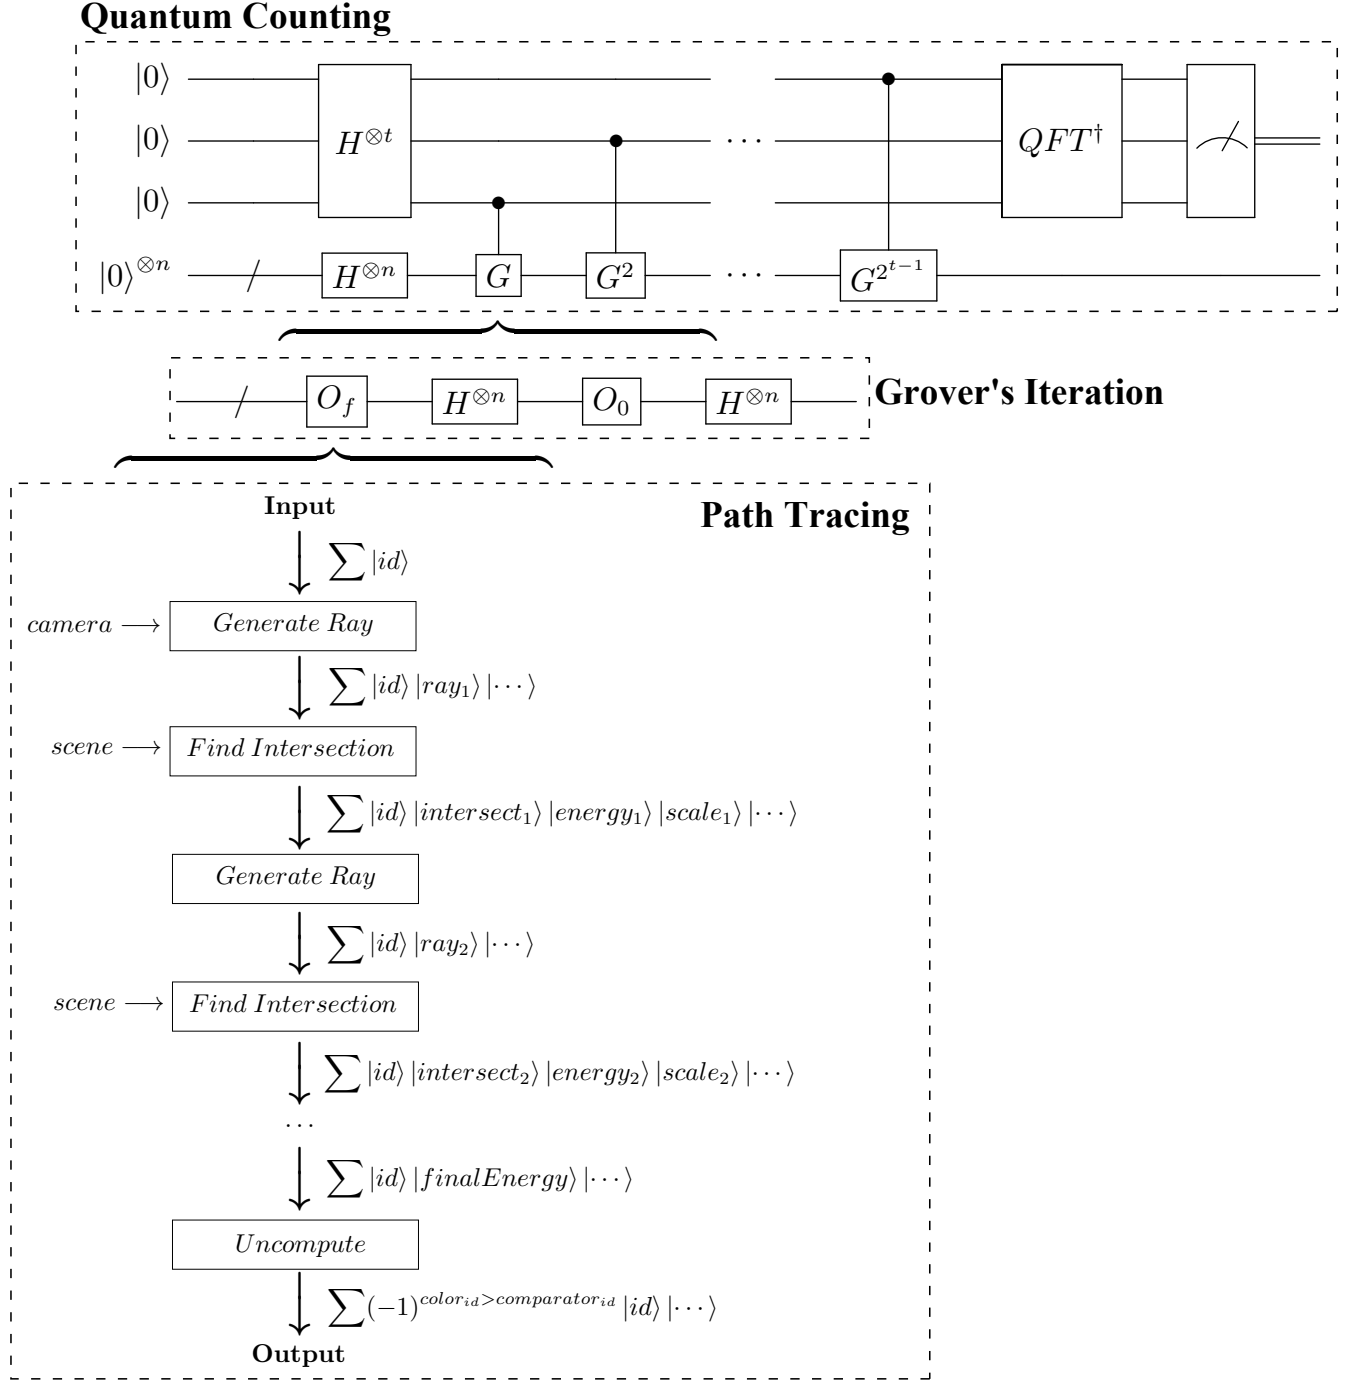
Quantum Counting

$|0\rangle$
$|0\rangle$
$|0\rangle$
$|0\rangle^{\otimes n}$

$H^{\otimes t}$
$H^{\otimes n}$
$G$
$G^2$
$\cdots$
$\cdots$
$G^{2^{t-1}}$
$QFT^\dagger$

$O_f$
$H^{\otimes n}$
$O_0$
$H^{\otimes n}$
Grover's Iteration

Path Tracing

Input

$\sum |id\rangle$

$camera \longrightarrow$ $Generate\ Ray$

$\sum |id\rangle\, |ray_1\rangle\, |\cdots\rangle$

$scene \longrightarrow$ $Find\ Intersection$

$\sum |id\rangle\, |intersect_1\rangle\, |energy_1\rangle\, |scale_1\rangle\, |\cdots\rangle$

$Generate\ Ray$

$\sum |id\rangle\, |ray_2\rangle\, |\cdots\rangle$

$scene \longrightarrow$ $Find\ Intersection$

$\sum |id\rangle\, |intersect_2\rangle\, |energy_2\rangle\, |scale_2\rangle\, |\cdots\rangle$

$\cdots$

$\sum |id\rangle\, |finalEnergy\rangle\, |\cdots\rangle$

$Uncompute$

$\sum (-1)^{color_{id} > comparator_{id}}\, |id\rangle\, |\cdots\rangle$

Output